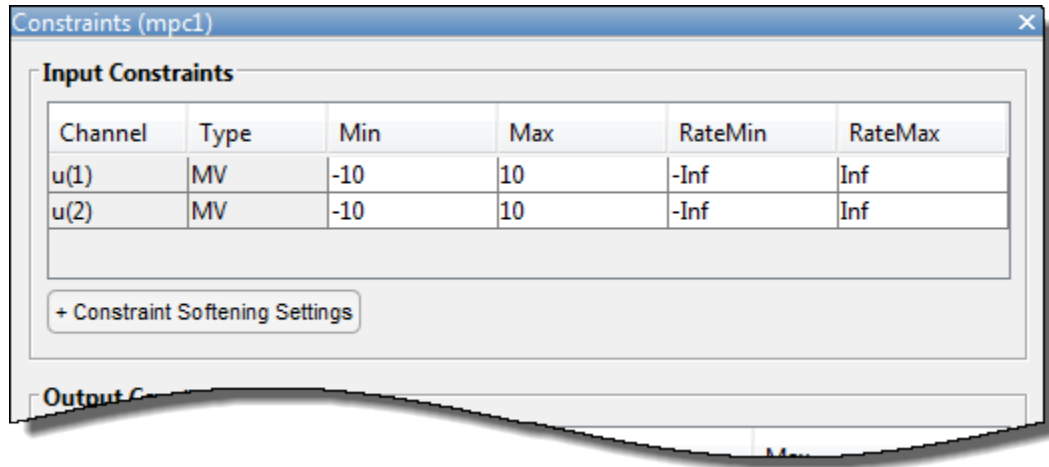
Constraints (mpc1)

Input Constraints

| Channel | Type | Min | Max | RateMin | RateMax |
|---|---|---|---|---|---|
| u(1) | MV | -10 | 10 | -Inf | Inf |
| u(2) | MV | -10 | 10 | -Inf | Inf |

+ Constraint Softening Settings

Output C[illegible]

Max